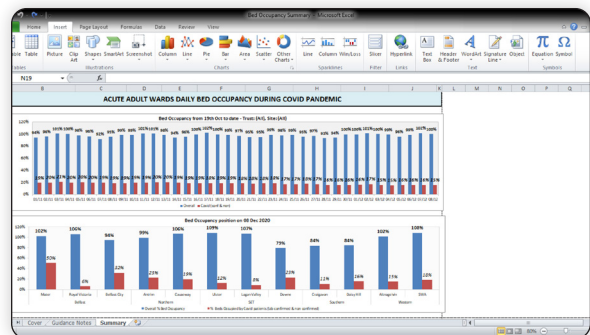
Bed Occupancy Summary - Microsoft Excel

Home Insert Page Layout Formulas Data Review View

Table Picture Clip Art Shapes SmartArt Screenshot Column Line Pie Bar Area Scatter Other Charts Line Column Win/Loss Slicer Hyperlink Text Box Header & Footer WordArt Signature Line Object Equation Symbol

Illustrations Charts Sparklines Filter Links Text Symbols

N19 $f_x$

B C D E F G H I J K L M N O P Q

ACUTE ADULT WARDS DAILY BED OCCUPANCY DURING COVID PANDEMIC

Bed Occupancy from 19th Oct to date - Trusts (All), Sites (All)

Overall Covid (conf & susp)

Bed Occupancy position on 08 Dec 2020

| | Mater | Royal Victoria | Belfast City | Antrim | Causeway | Ulster | Lagan Valley | Daisy Hill | Craigavon | Altnagelvin | SWA |
|---|---|---|---|---|---|---|---|---|---|---|---|
| Overall | 102% | 106% | 94% | 99% | 106% | 109% | 107% | 75% | 84% | 84% | 102% |
| Covid | 50% | 6% | 32% | 22% | 19% | 12% | 8% | 23% | 11% | 13% | 15% |

Belfast Northern SET Southern Western

Overall Total Bed Occupancy % Beds Occupied by Covid patients (lab confirmed & non confirmed)

Cover Guidance Notes Summary